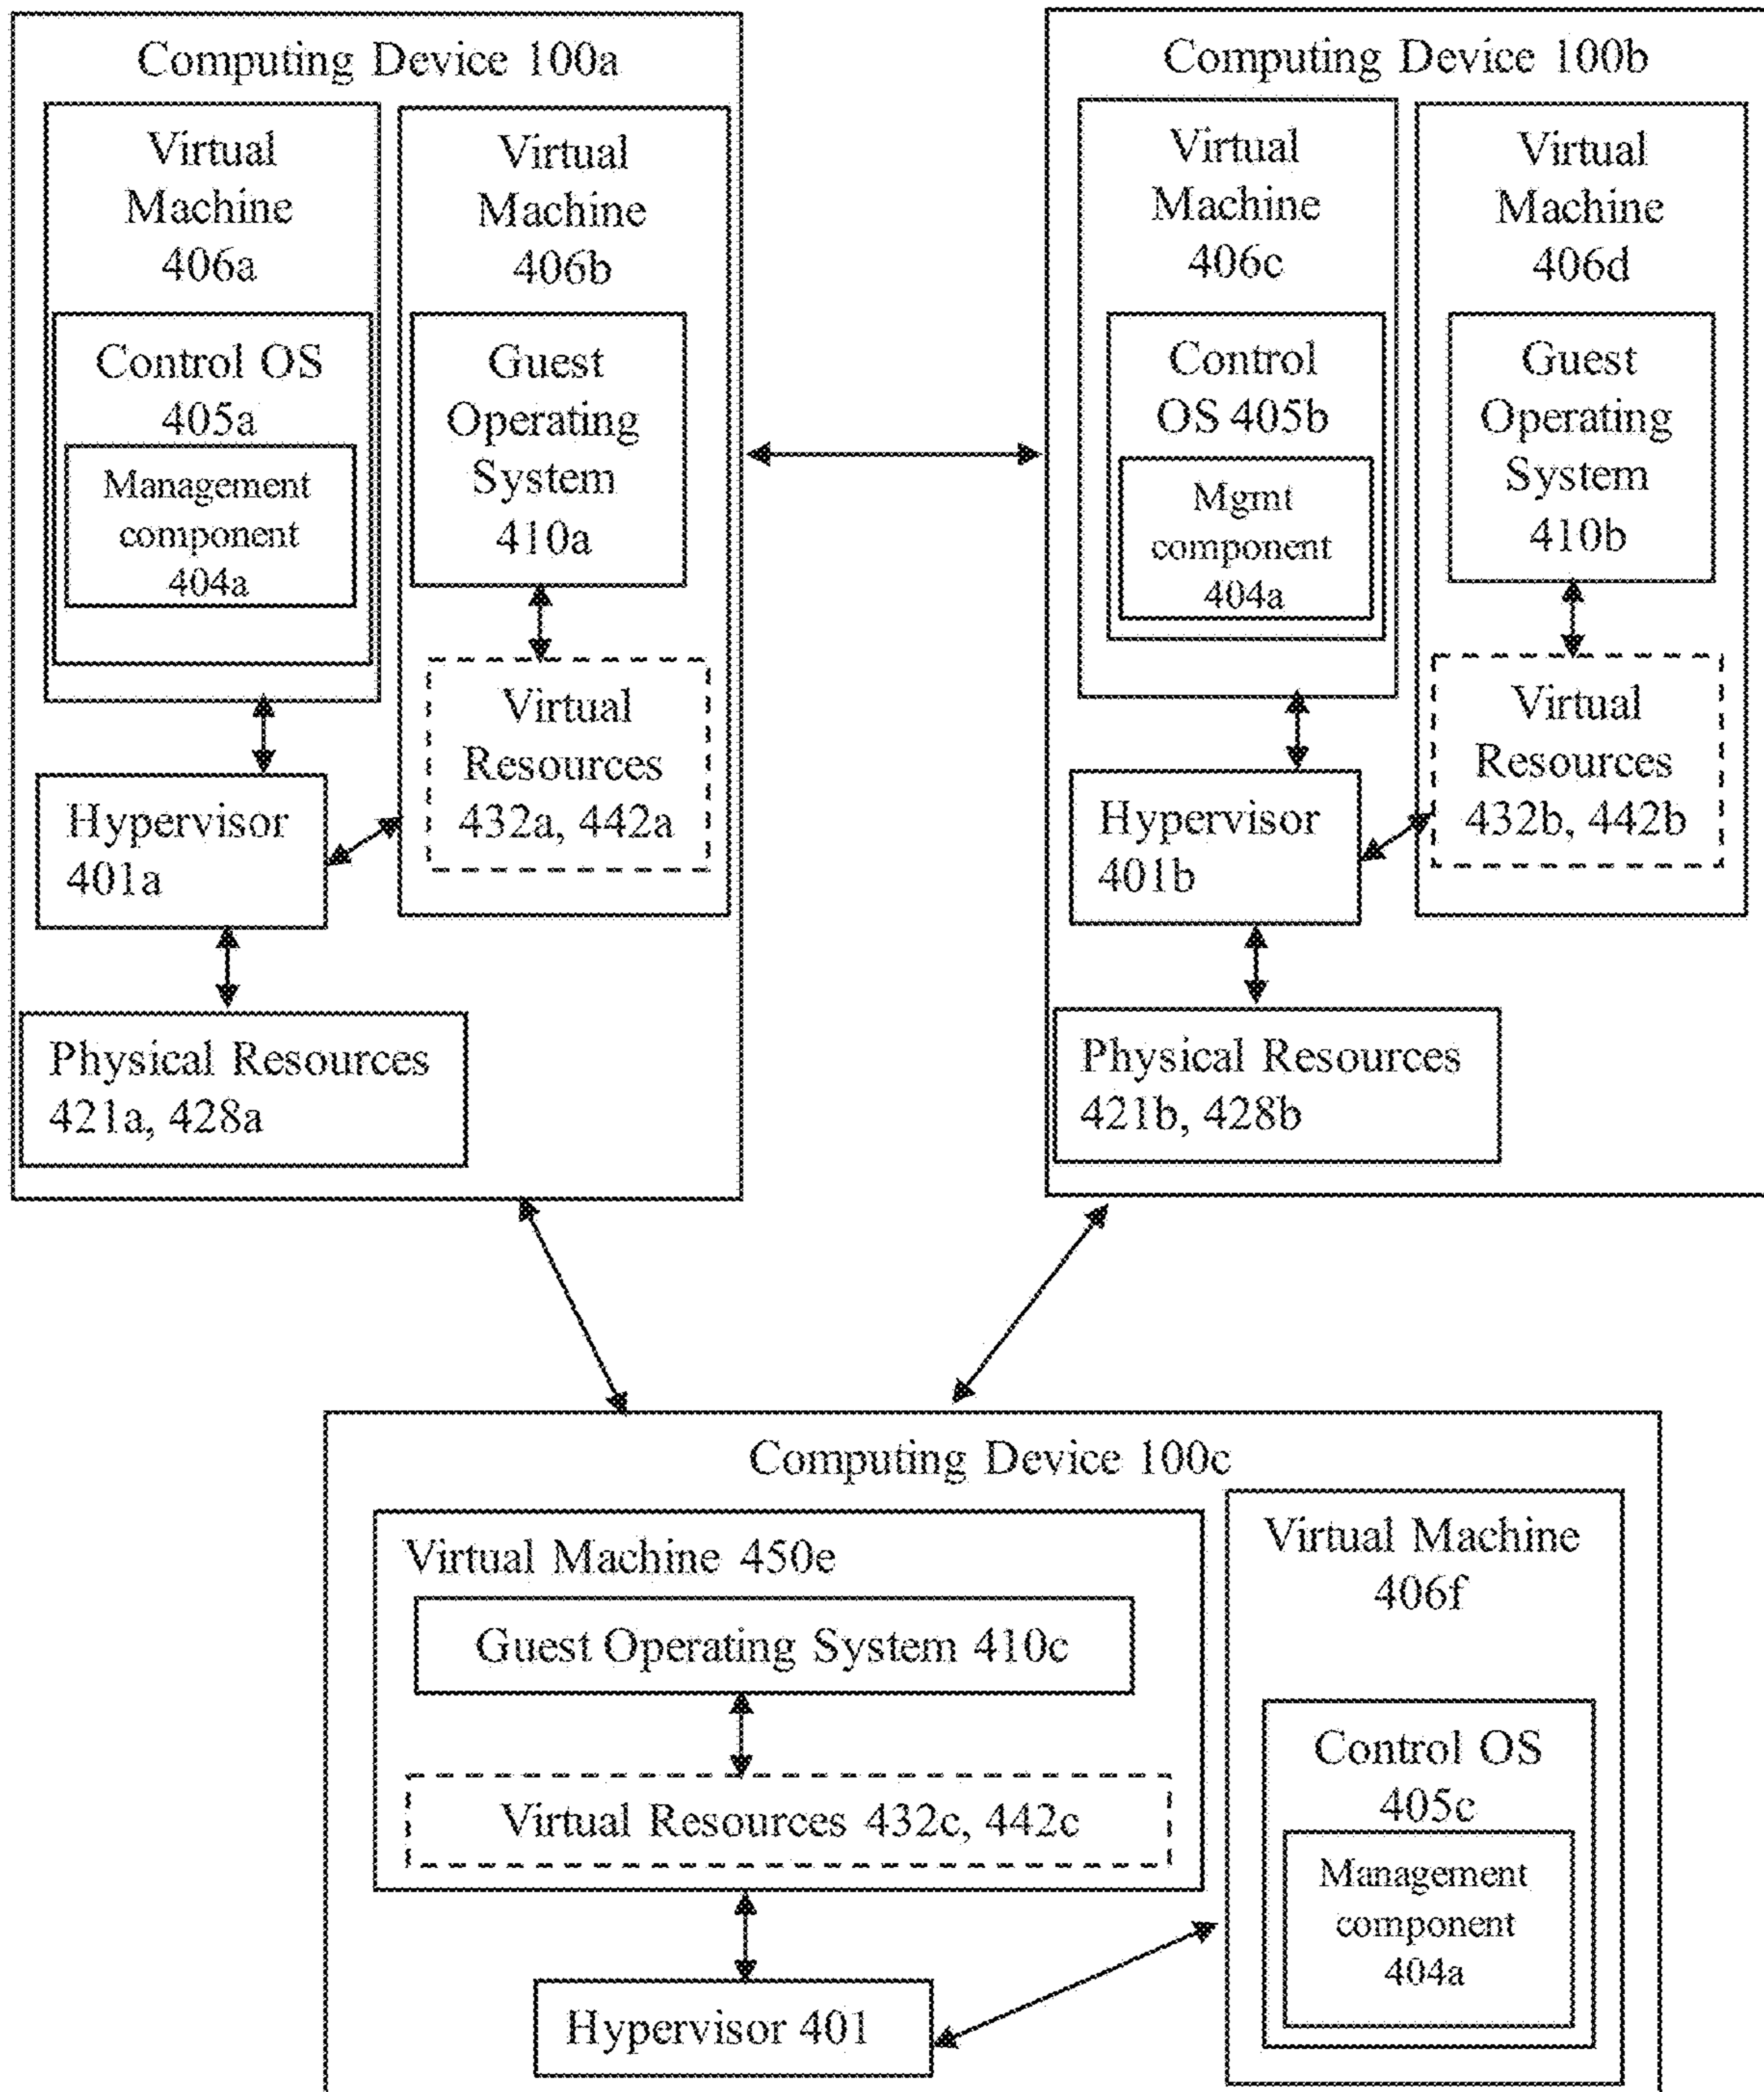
Computing Device 100a

Virtual Machine 406a

Control OS 405a

Management component 404a

Virtual Machine 406b

Guest Operating System 410a

Virtual Resources 432a, 442a

Hypervisor 401a

Physical Resources 421a, 428a

Computing Device 100b

Virtual Machine 406c

Control OS 405b

Mgmt component 404a

Virtual Machine 406d

Guest Operating System 410b

Virtual Resources 432b, 442b

Hypervisor 401b

Physical Resources 421b, 428b

Computing Device 100c

Virtual Machine 450e

Guest Operating System 410c

Virtual Resources 432c, 442c

Hypervisor 401

Virtual Machine 406f

Control OS 405c

Management component 404a